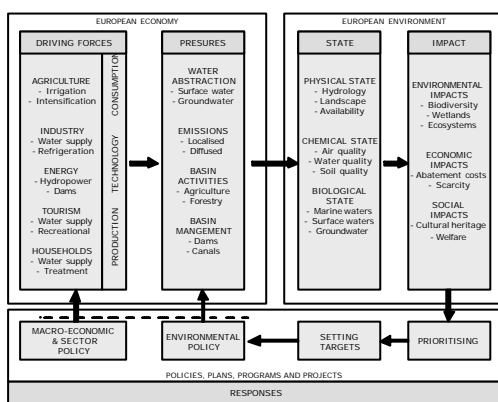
EUROPEAN ECONOMY

DRIVING FORCES

AGRICULTURE
- Irrigation
- Intensification

INDUSTRY
- Water supply
- Refrigeration

ENERGY
- Hydropower
- Dams

TOURISM
- Water supply
- Recreational

HOUSEHOLDS
- Water supply
- Treatment

CONSUMPTION

TECHNOLOGY

PRODUCTION

PRESURES

WATER ABSTRACTION
- Surface water
- Groundwater

EMISSIONS
- Localised
- Diffused

BASIN ACTIVITIES
- Agriculture
- Forestry

BASIN MANGEMENT
- Dams
- Canals

EUROPEAN ENVIRONMENT

STATE

PHYSICAL STATE
- Hydrology
- Landscape
- Availability

CHEMICAL STATE
- Air quality
- Water quality
- Soil quality

BIOLOGICAL STATE
- Marine waters
- Surface waters
- Groundwater

IMPACT

ENVIRONMENTAL IMPACTS
- Biodiversity
- Wetlands
- Ecosystems

ECONOMIC IMPACTS
- Abatement costs
- Scarcity

SOCIAL IMPACTS
- Cultural heritage
- Welfare

MACRO-ECONOMIC & SECTOR POLICY

ENVIRONMENTAL POLICY

SETTING TARGETS

PRIORITISING

POLICIES, PLANS, PROGRAMS AND PROJECTS

RESPONSES